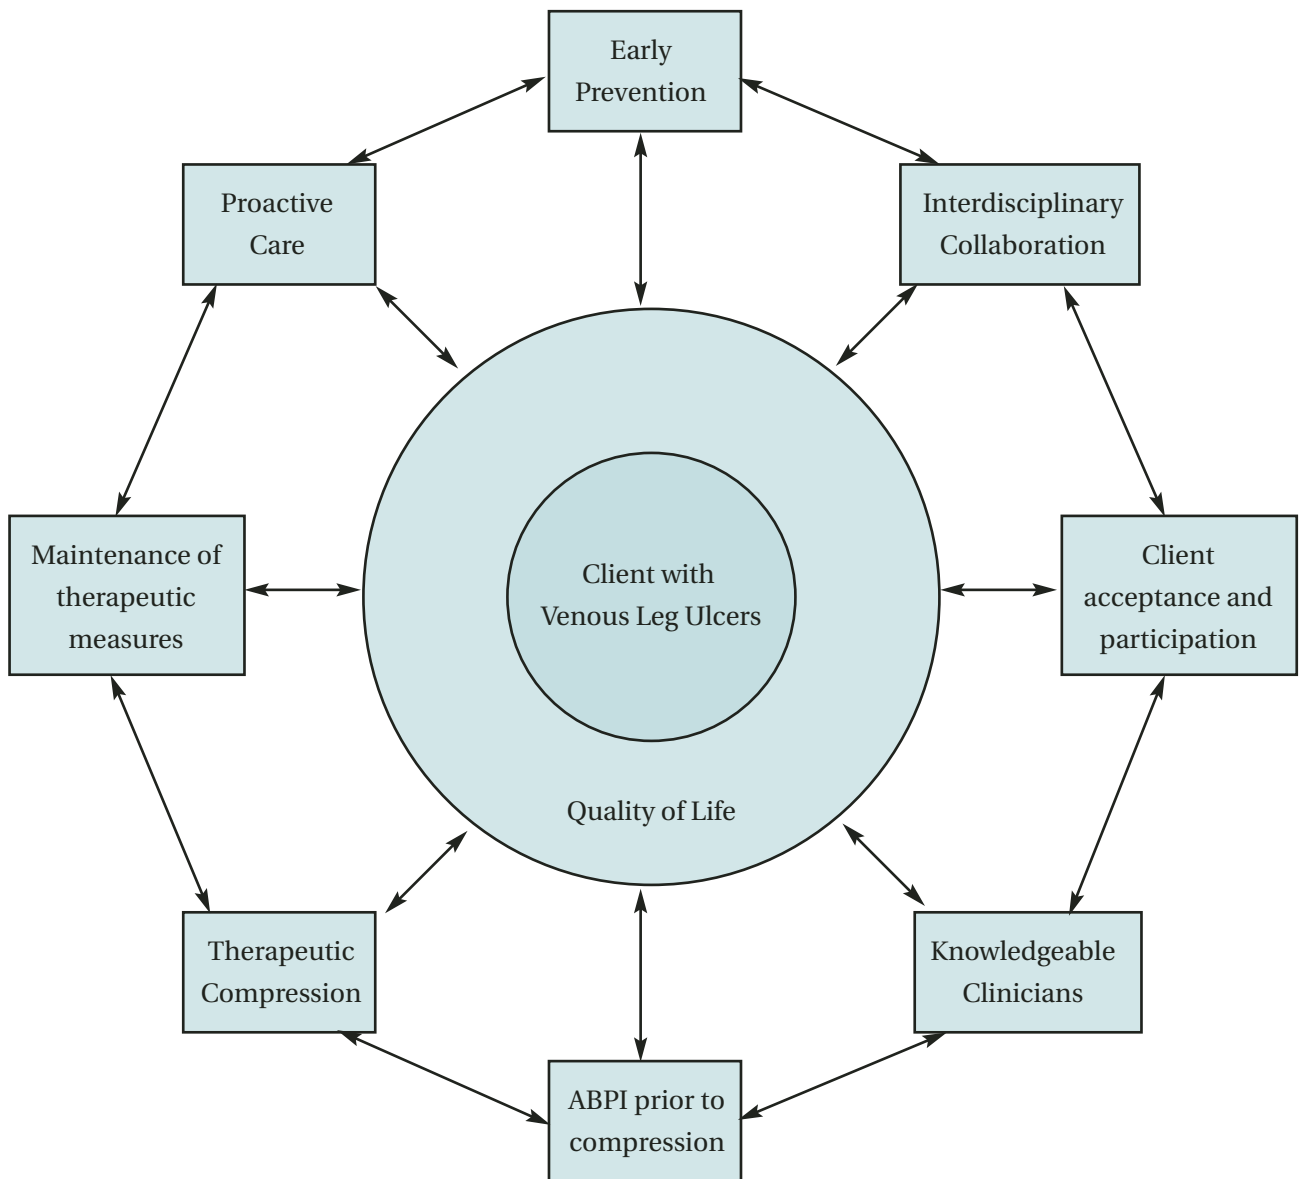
Early Prevention

Proactive Care

Interdisciplinary Collaboration

Maintenance of therapeutic measures

Client with Venous Leg Ulcers

Quality of Life

Client acceptance and participation

Therapeutic Compression

Knowledgeable Clinicians

ABPI prior to compression